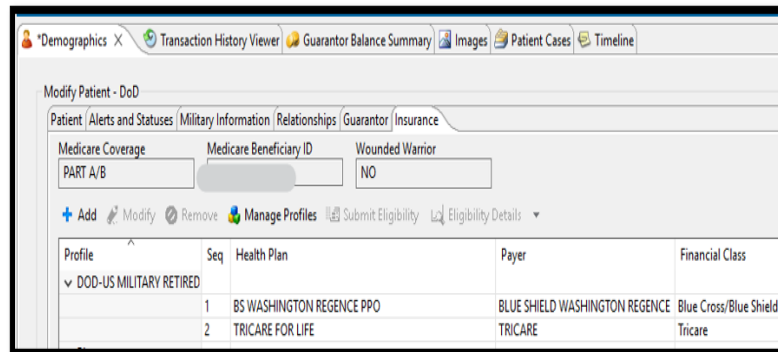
*Demographics X Transaction History Viewer Guarantor Balance Summary Images Patient Cases Timeline

Modify Patient - DoD

Patient Alerts and Statuses Military Information Relationships Guarantor Insurance

Medicare Coverage
PART A/B

Medicare Beneficiary ID
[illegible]

Wounded Warrior
NO

Add Modify Remove Manage Profiles Submit Eligibility Eligibility Details

| Profile | Seq | Health Plan | Payer | Financial Class |
|---|---|---|---|---|
| DOD-US MILITARY RETIRED | | | | |
| | 1 | BS WASHINGTON REGENCE PPO | BLUE SHIELD WASHINGTON REGENCE | Blue Cross/Blue Shield |
| | 2 | TRICARE FOR LIFE | TRICARE | Tricare |